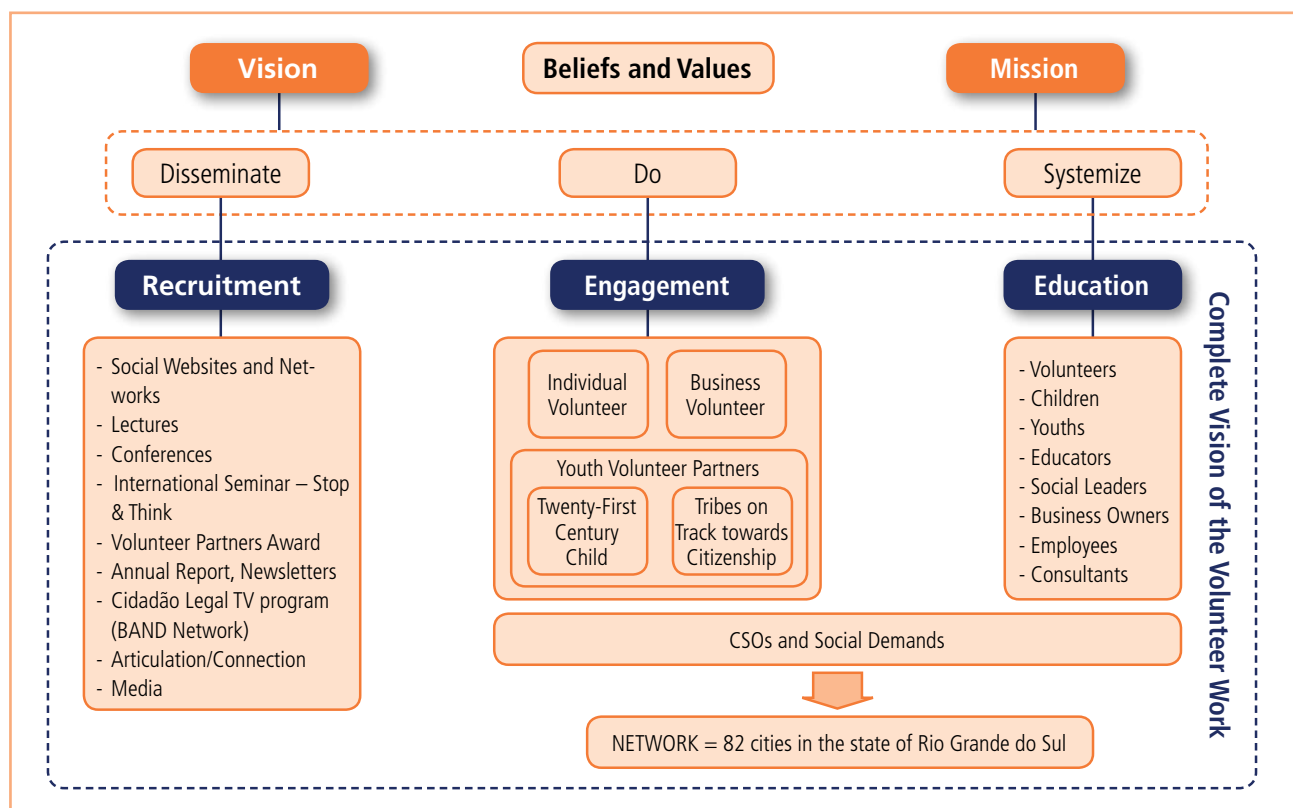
Vision

Beliefs and Values

Mission

Disseminate

Do

Systemize

Recruitment

Engagement

Education

Complete Vision of the Volunteer Work

- Social Websites and Networks
- Lectures
- Conferences
- International Seminar – Stop & Think
- Volunteer Partners Award
- Annual Report, Newsletters
- Cidadão Legal TV program (BAND Network)
- Articulation/Connection
- Media

Individual Volunteer

Business Volunteer

Youth Volunteer Partners

Twenty-First Century Child

Tribes on Track towards Citizenship

- Volunteers
- Children
- Youths
- Educators
- Social Leaders
- Business Owners
- Employees
- Consultants

CSOs and Social Demands

NETWORK = 82 cities in the state of Rio Grande do Sul